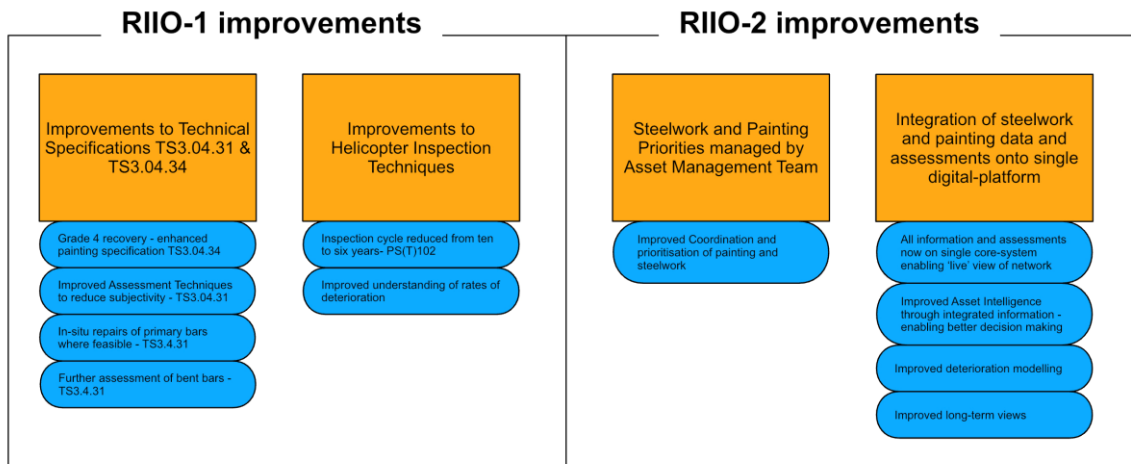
RIIO-1 improvements

Improvements to Technical Specifications TS3.04.31 & TS3.04.34

Grade 4 recovery - enhanced painting specification TS3.04.34

Improved Assessment Techniques to reduce subjectivity - TS3.04.31

In-situ repairs of primary bars where feasible - TS3.4.31

Further assessment of bent bars - TS3.4.31

Improvements to Helicopter Inspection Techniques

Inspection cycle reduced from ten to six years- PS(T)102

Improved understanding of rates of deterioration

RIIO-2 improvements

Steelwork and Painting Priorities managed by Asset Management Team

Improved Coordination and prioritisation of painting and steelwork

Integration of steelwork and painting data and assessments onto single digital-platform

All information and assessments now on single core-system enabling 'live' view of network

Improved Asset Intelligence through integrated information - enabling better decision making

Improved deterioration modelling

Improved long-term views